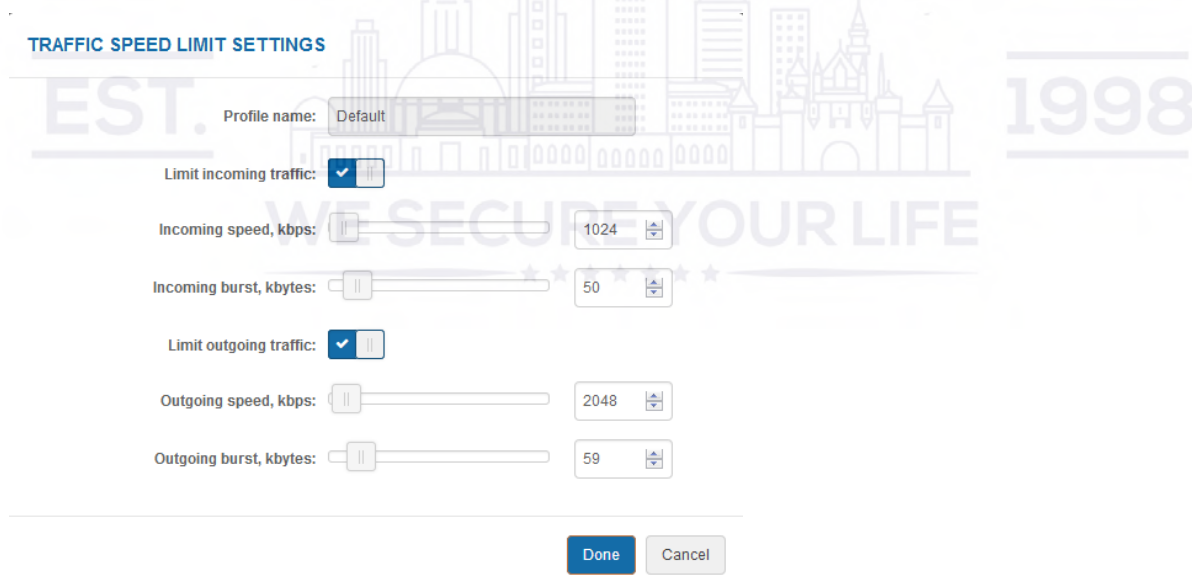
TRAFFIC SPEED LIMIT SETTINGS

EST. 1998

WE SECURE YOUR LIFE

Profile name: Default

Limit incoming traffic:

Incoming speed, kbps: 1024

Incoming burst, kbytes: 50

Limit outgoing traffic:

Outgoing speed, kbps: 2048

Outgoing burst, kbytes: 59

Done Cancel